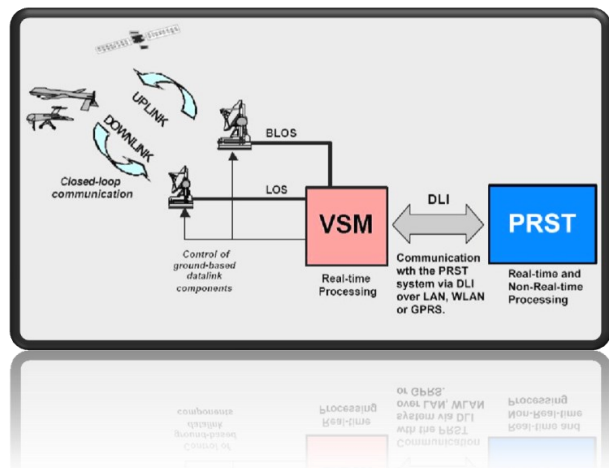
UPLINK

DOWNLINK

Closed-loop communication

BLOS

LOS

Control of ground-based datalink components

VSM

Real-time Processing

DLI

Communication wth the PRST system via DLI over LAN, WLAN or GPRS.

PRST

Real-time and Non-Real-time Processing